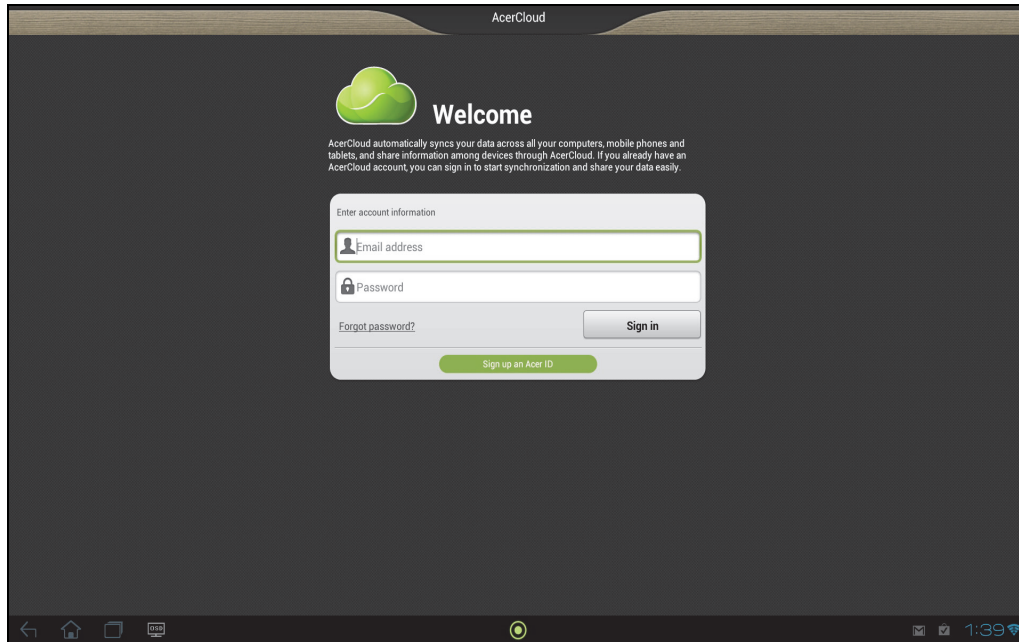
AcerCloud

Welcome

AcerCloud automatically syncs your data across all your computers, mobile phones and tablets, and share information among devices through AcerCloud. If you already have an AcerCloud account, you can sign in to start synchronization and share your data easily.

Enter account information

Email address

Password

Forgot password?

Sign in

Sign up an Acer ID

USB

1:39